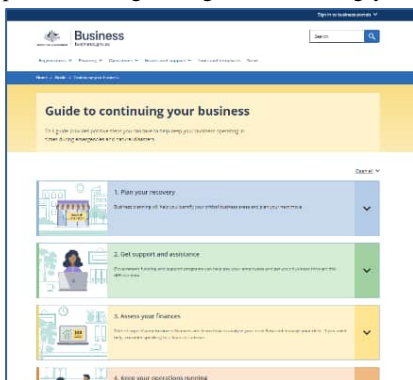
Sign in to business portals

Business
business.gov.au

Search

Registration Planning Operations Grants and support Tools and resources News

Home > Guide > Continuing your business

Guide to continuing your business

This guide provides practical steps you can take to help keep your business operating in times during emergencies and natural disasters.

Expand all

1. Plan your recovery

Business planning will help you identify your critical business areas and plan your next steps.

2. Get support and assistance

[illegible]

3. Assess your finances

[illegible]

4. Keep your operations running